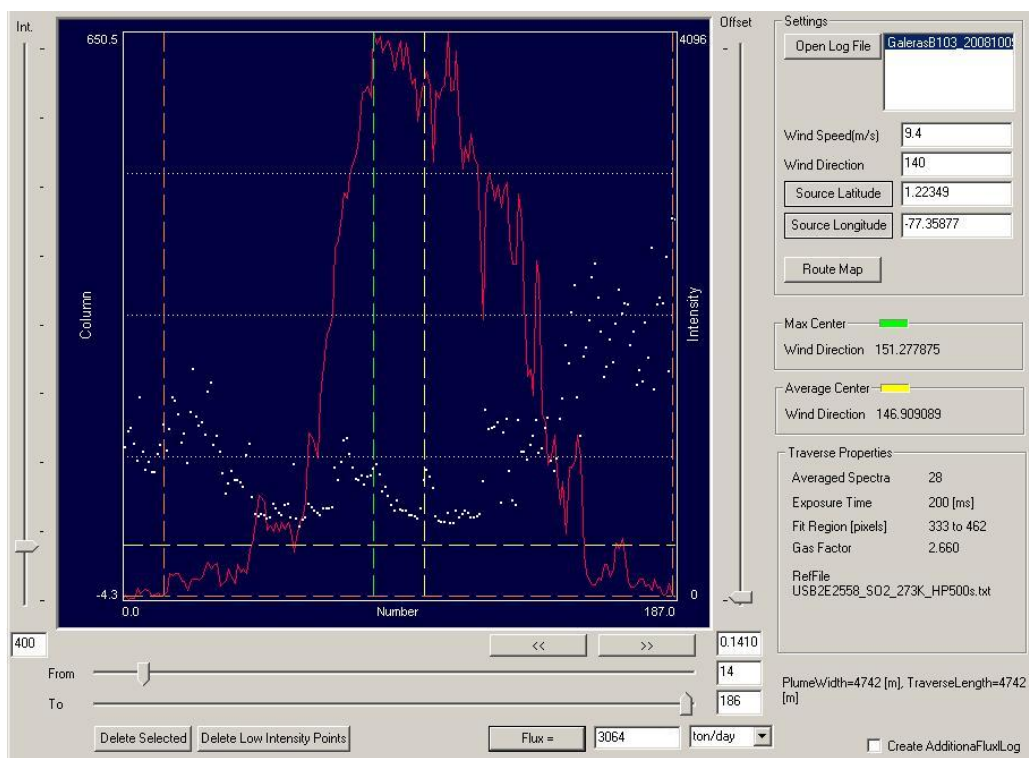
Int.

650.5

4096

Column

Intensity

-4.3

0

0.0

Number

187.0

Offset

400

<<

>>

0.1410

From

14

To

186

Delete Selected

Delete Low Intensity Points

Flux =

3064

ton/day

Settings

Open Log File

GalerasB103_2008100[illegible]

Wind Speed(m/s)

9.4

Wind Direction

140

Source Latitude

1.22349

Source Longitude

-77.35877

Route Map

Max Center

Wind Direction 151.277875

Average Center

Wind Direction 146.909089

Traverse Properties

Averaged Spectra 28

Exposure Time 200 [ms]

Fit Region [pixels] 333 to 462

Gas Factor 2.660

RefFile
USB2E2558_SO2_273K_HP500s.txt

PlumeWidth=4742 [m], TraverseLength=4742 [m]

Create AdditionaFluxlLog